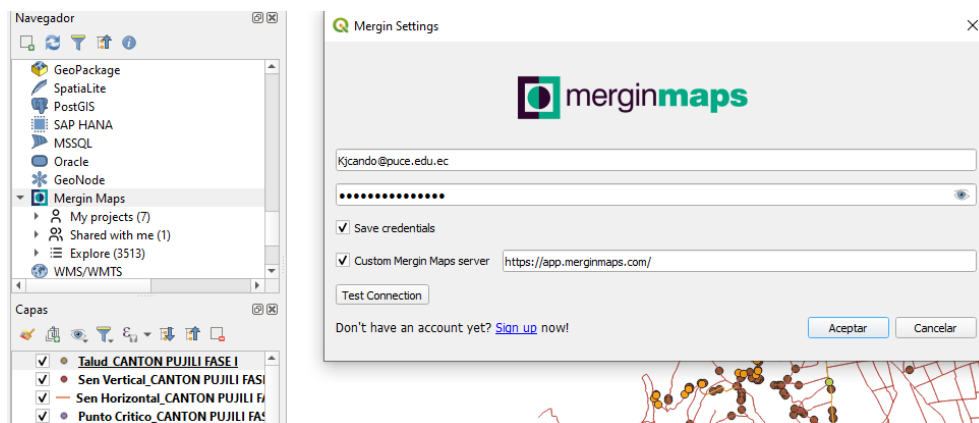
Navegador

GeoPackage
SpatiaLite
PostGIS
SAP HANA
MSSQL
Oracle
GeoNode
Mergin Maps
My projects (7)
Shared with me (1)
Explore (3513)
WMS/WMTS

Capas

Talud_CANTON PUJILI FASE I
Sen Vertical_CANTON PUJILI FASI
Sen Horizontal_CANTON PUJILI F
Punto Critico_CANTON PUJILI FAS

Mergin Settings

merginmaps

Kjcando@puce.edu.ec
•••••••••••••••
Save credentials
Custom Mergin Maps server https://app.merginmaps.com/
Test Connection
Don't have an account yet? Sign up now!
Aceptar Cancelar